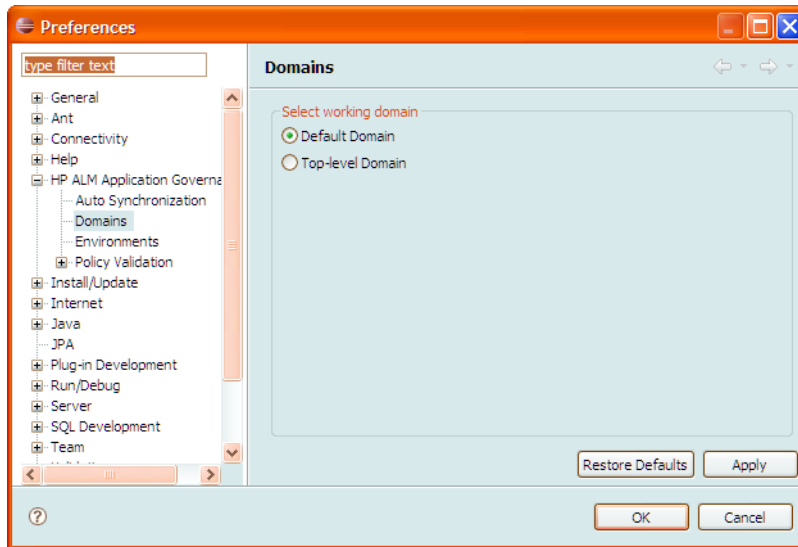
Preferences

type filter text

General
Ant
Connectivity
Help
HP ALM Application Governa
Auto Synchronization
Domains
Environments
Policy Validation
Install/Update
Internet
Java
JPA
Plug-in Development
Run/Debug
Server
SQL Development
Team

Domains

Select working domain
Default Domain
Top-level Domain

Restore Defaults
Apply

OK
Cancel